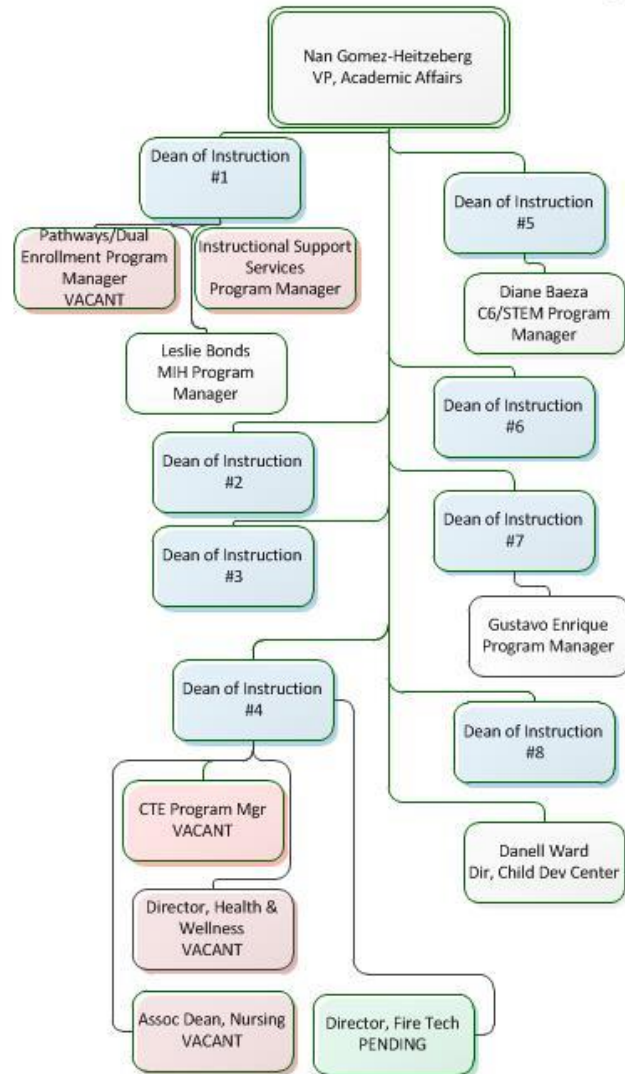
Nan Gomez-Heitzeberg
VP, Academic Affairs

Dean of Instruction
#1

Pathways/Dual Enrollment Program Manager
VACANT

Instructional Support Services
Program Manager

Leslie Bonds
MIH Program Manager

Dean of Instruction
#5

Diane Baeza
C6/STEM Program Manager

Dean of Instruction
#6

Dean of Instruction
#2

Dean of Instruction
#3

Dean of Instruction
#7

Gustavo Enrique
Program Manager

Dean of Instruction
#4

Dean of Instruction
#8

CTE Program Mgr
VACANT

Danell Ward
Dir, Child Dev Center

Director, Health & Wellness
VACANT

Assoc Dean, Nursing
VACANT

Director, Fire Tech
PENDING